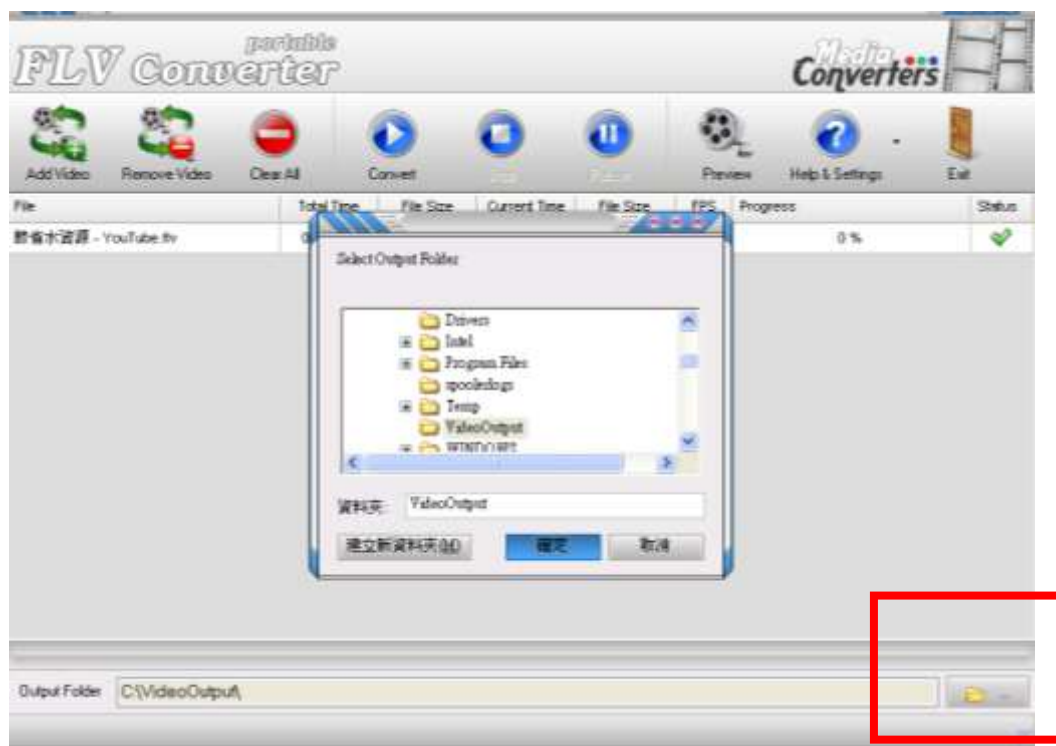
portable
FLV Converter

Media Converters

Add Video
Remove Video
Clear All
Convert
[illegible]
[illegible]
Preview
Help & Settings
Exit

| File | Total Time | File Size | Current Time | File Size | FPS | Progress | Status |
|---|---|---|---|---|---|---|---|
| 節省水資源 - YouTube.flv | 0 | | | | | 0 % | |

Select Output Folder

Drivers
Intel
Program Files
spoolerlogs
Temp
VideoOutput
WINDOWS

資料夾: VideoOutput

建立新資料夾(M)
確定
取消

Output Folder C:\VideoOutput\